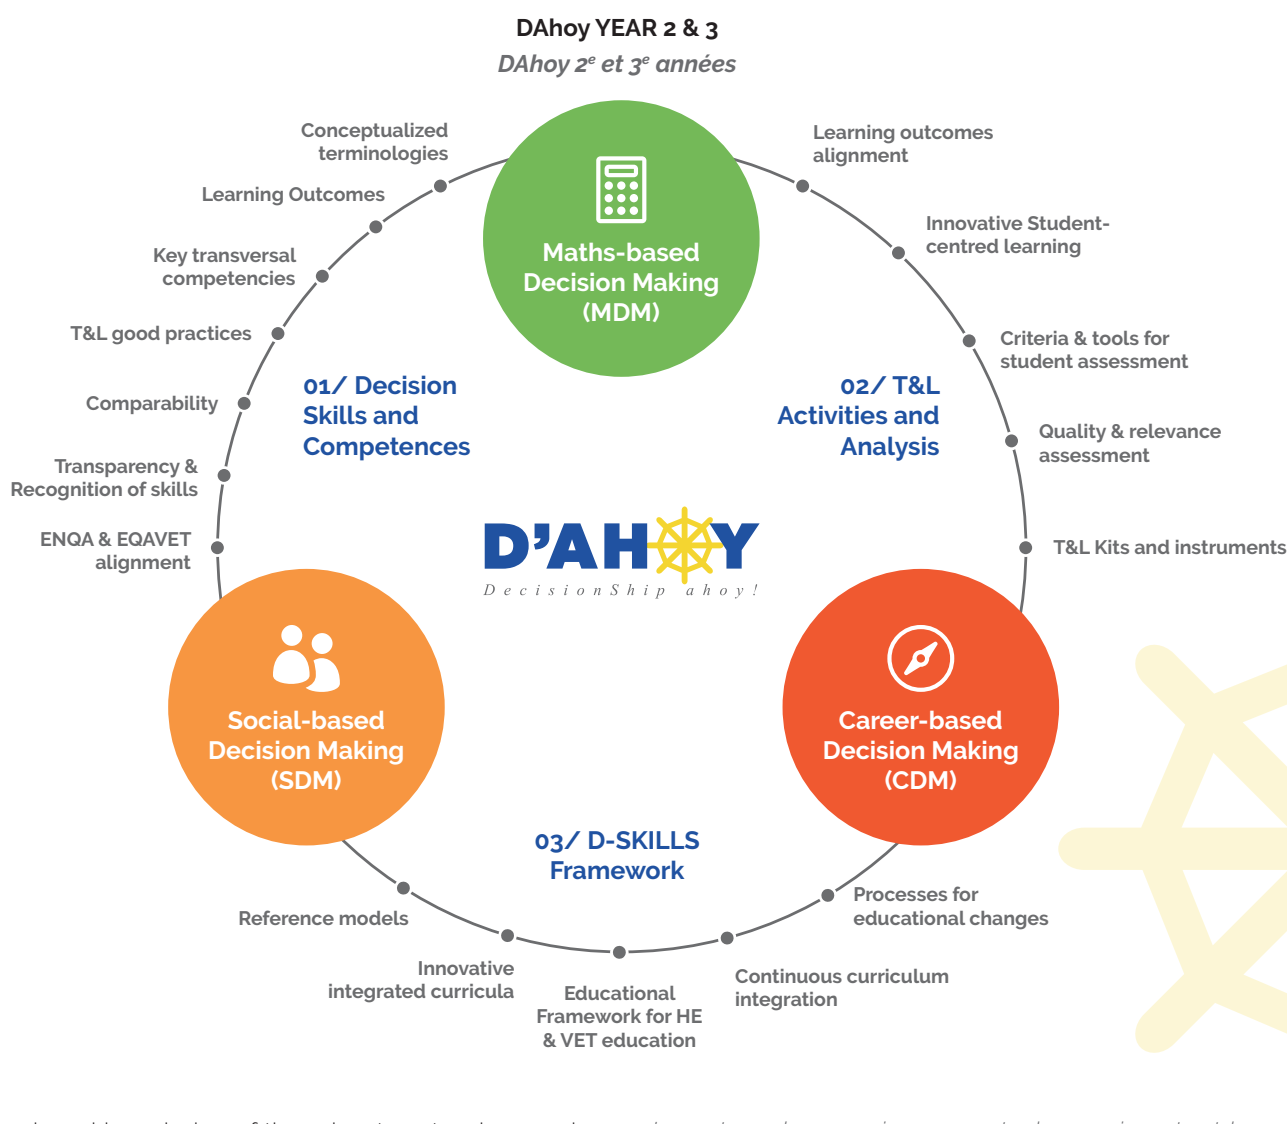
DAhoy YEAR 2 & 3
DAhoy $2^e$ et $3^e$ années

Conceptualized terminologies

Learning Outcomes

Key transversal competencies

T&L good practices

Comparability

Transparency & Recognition of skills

ENQA & EQAVET alignment

Maths-based Decision Making (MDM)

Learning outcomes alignment

Innovative Student-centred learning

Criteria & tools for student assessment

Quality & relevance assessment

T&L Kits and instruments

01/ Decision Skills and Competences

02/ T&L Activities and Analysis

D'AHOY
DecisionShip ahoy!

Social-based Decision Making (SDM)

Career-based Decision Making (CDM)

03/ D-SKILLS Framework

Reference models

Innovative integrated curricula

Educational Framework for HE & VET education

Continuous curriculum integration

Processes for educational changes

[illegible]